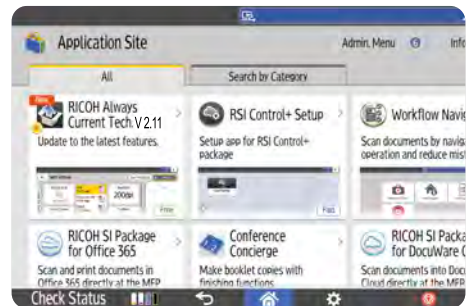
Application Site

Admin. Menu

Info

All

Search by Category

New

RICOH Always Current Tech V2.11

Update to the latest features.

Free

RSI Control+ Setup

Setup app for RSI Control+ package

Paid

Workflow Navig

Scan documents by navig operation and reduce mis

RICOH SI Package for Office 365

Scan and print documents in Office 365 directly at the MFP

Conference Concierge

Make booklet copies with finishing functions

RICOH SI Packa for DocuWare C

Scan documents into Docu Cloud directly at the MFP

Check Status